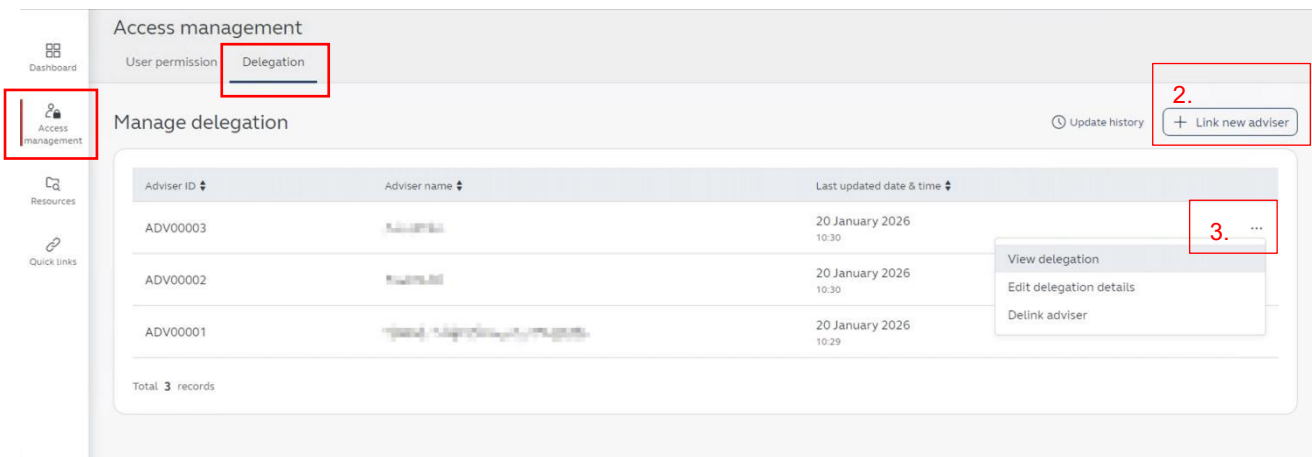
Dashboard

Access management

Resources

Quick links

Access management

User permission Delegation

Manage delegation

Update history

2.

+ Link new adviser

| Adviser ID | Adviser name | Last updated date & time | |
|---|---|---|---|
| ADV00003 | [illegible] | 20 January 2026 10:30 | 3. ··· |
| ADV00002 | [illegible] | 20 January 2026 10:30 | |
| ADV00001 | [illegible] | 20 January 2026 10:29 | |

View delegation
Edit delegation details
Delink adviser

Total 3 records